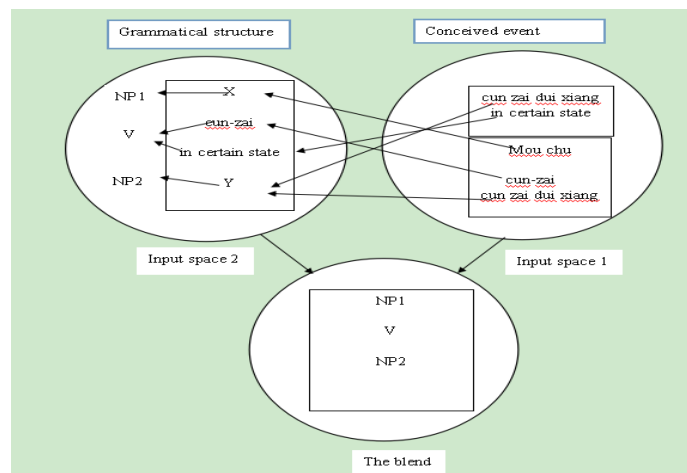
Grammatical structure

Conceived event

NP1

V

NP2

X

cun-zai

in certain state

Y

cun zai dui xiang
in certain state

Mou chu

cun-zai
cun zai dui xiang

Input space 2

Input space 1

NP1

V

NP2

The blend